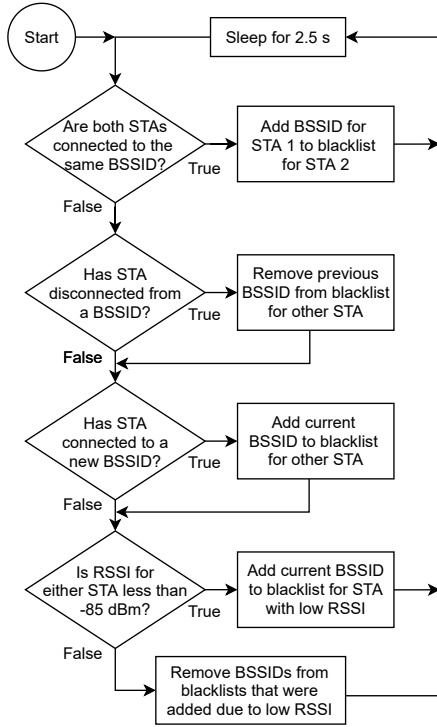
Start

Sleep for 2.5 s

Are both STAs connected to the same BSSID?

True

Add BSSID for STA 1 to blacklist for STA 2

False

Has STA disconnected from a BSSID?

True

Remove previous BSSID from blacklist for other STA

False

Has STA connected to a new BSSID?

True

Add current BSSID to blacklist for other STA

False

Is RSSI for either STA less than -85 dBm?

True

Add current BSSID to blacklist for STA with low RSSI

False

Remove BSSIDs from blacklists that were added due to low RSSI